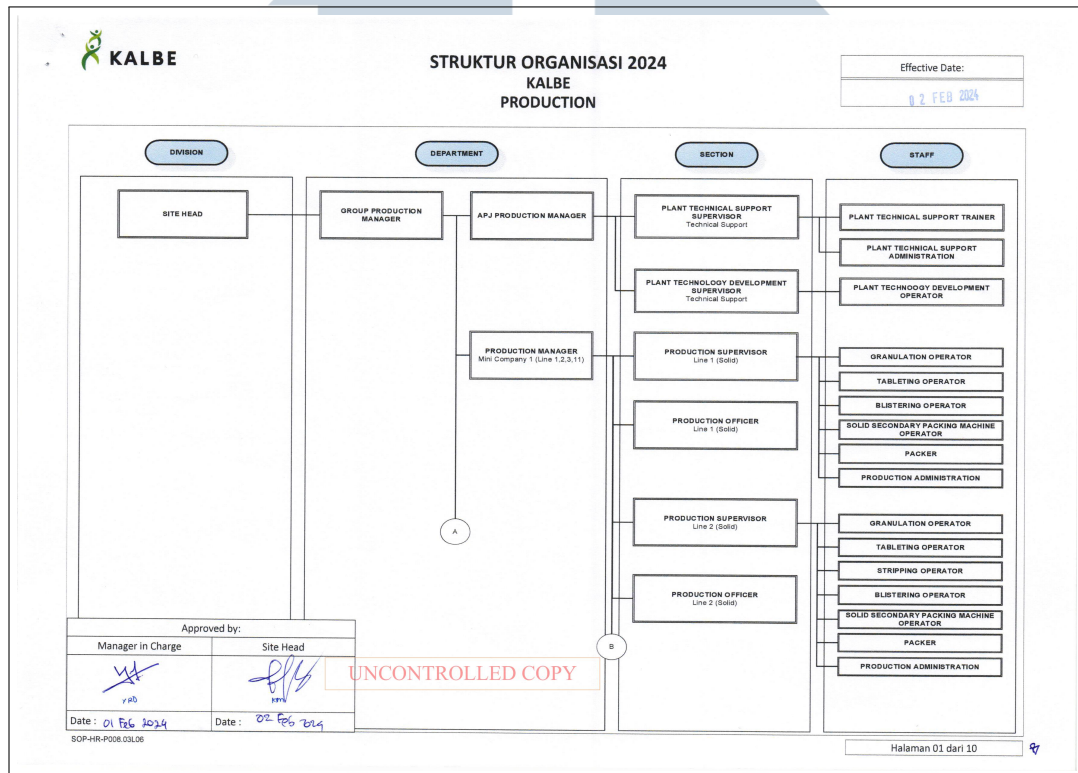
KALBE

STRUKTUR ORGANISASI 2024
KALBE
PRODUCTION

Effective Date:
02 FEB 2024

DIVISION

DEPARTMENT

SECTION

STAFF

SITE HEAD

GROUP PRODUCTION MANAGER

APJ PRODUCTION MANAGER

PLANT TECHNICAL SUPPORT SUPERVISOR
Technical Support

PLANT TECHNICAL SUPPORT TRAINER

PLANT TECHNICAL SUPPORT ADMINISTRATION

PLANT TECHNOLOGY DEVELOPMENT SUPERVISOR
Technical Support

PLANT TECHNOOGY DEVELOPMENT OPERATOR

PRODUCTION MANAGER
Mini Company 1 (Line 1,2,3,11)

PRODUCTION SUPERVISOR
Line 1 (Solid)

GRANULATION OPERATOR

TABLETING OPERATOR

BLISTERING OPERATOR

SOLID SECONDARY PACKING MACHINE OPERATOR

PACKER

PRODUCTION ADMINISTRATION

PRODUCTION OFFICER
Line 1 (Solid)

A

PRODUCTION SUPERVISOR
Line 2 (Solid)

GRANULATION OPERATOR

TABLETING OPERATOR

STRIPPING OPERATOR

BLISTERING OPERATOR

SOLID SECONDARY PACKING MACHINE OPERATOR

PACKER

PRODUCTION ADMINISTRATION

PRODUCTION OFFICER
Line 2 (Solid)

B

Approved by:

| Manager in Charge | Site Head |
|---|---|
| YRD | KPM |
| Date : 01 Feb 2024 | Date : 02 Feb 2024 |

UNCONTROLLED COPY

SOP-HR-P008.03L06

Halaman 01 dari 10